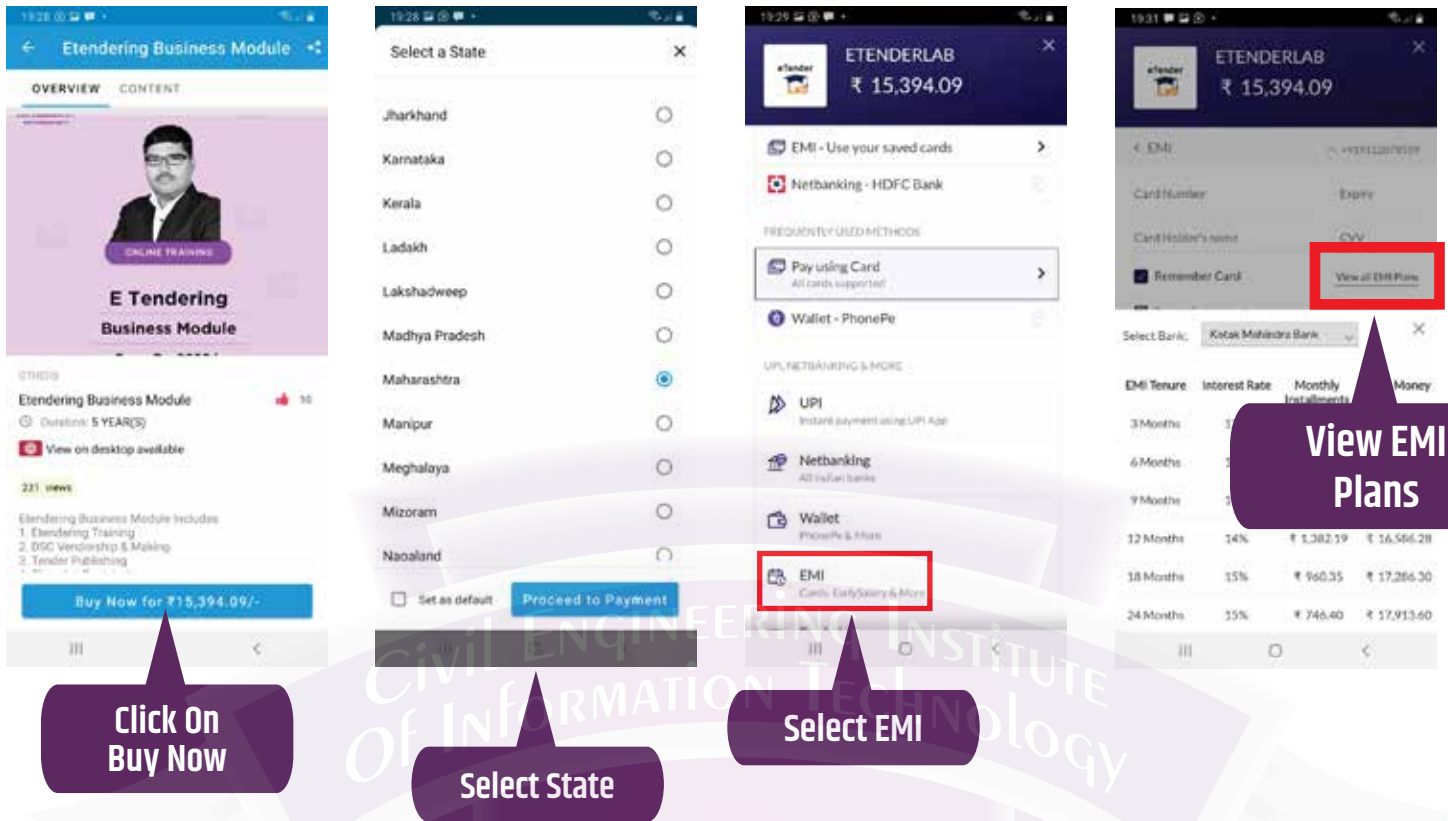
19:28

Etendering Business Module

OVERVIEW CONTENT

ONLINE TRAINING

E Tendering

Business Module

OTHERS

Etendering Business Module

Duration: 5 YEAR(S)

View on desktop available

10

221 views

Etendering Business Module includes
1. Etendering Training
2. DSC Vendorship & Making
3. Tender Publishing

Buy Now for ₹15,394.09/-

Click On Buy Now

19:28

Select a State

Jharkhand

Karnataka

Kerala

Ladakh

Lakshadweep

Madhya Pradesh

Maharashtra

Manipur

Meghalaya

Mizoram

Nagaland

Set as default

Proceed to Payment

Select State

19:29

ETENDERLAB

₹ 15,394.09

EMI - Use your saved cards

Netbanking - HDFC Bank

FREQUENTLY USED METHODS

Pay using Card
All cards supported

Wallet - PhonePe

UPI, NETBANKING & MORE

UPI
Instant payment using UPI App

Netbanking
All Indian banks

Wallet
PhonePe & More

EMI
Cards, EarlySalary & More

Select EMI

19:31

ETENDERLAB

₹ 15,394.09

EMI

Card Number

Expiry

Card Holder's name

CVV

Remember Card

View all EMI Plans

Select Bank: Kotak Mahindra Bank

| EMI Tenure | Interest Rate | Monthly Installments | Money |
|---|---|---|---|
| 3 Months | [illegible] | | |
| 6 Months | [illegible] | | |
| 9 Months | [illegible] | | |
| 12 Months | 14% | ₹ 1,382.19 | ₹ 16,586.28 |
| 18 Months | 15% | ₹ 960.35 | ₹ 17,286.30 |
| 24 Months | 15% | ₹ 746.40 | ₹ 17,913.60 |

View EMI Plans

Civil Engineering Institute Of Information Technology